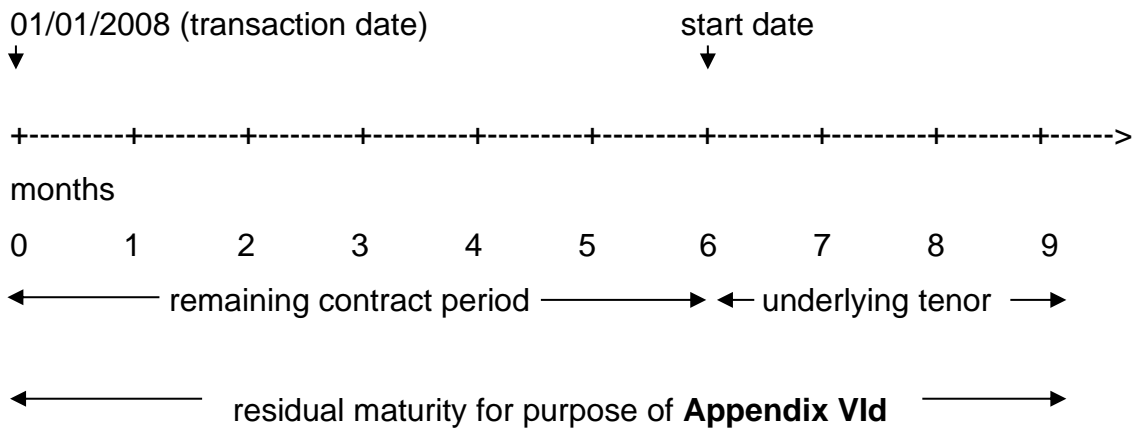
01/01/2008 (transaction date)

start date

+---------+---------+---------+---------+---------+---------+---------+---------+------>

months

0 1 2 3 4 5 6 7 8 9

remaining contract period

underlying tenor

residual maturity for purpose of **Appendix VId**